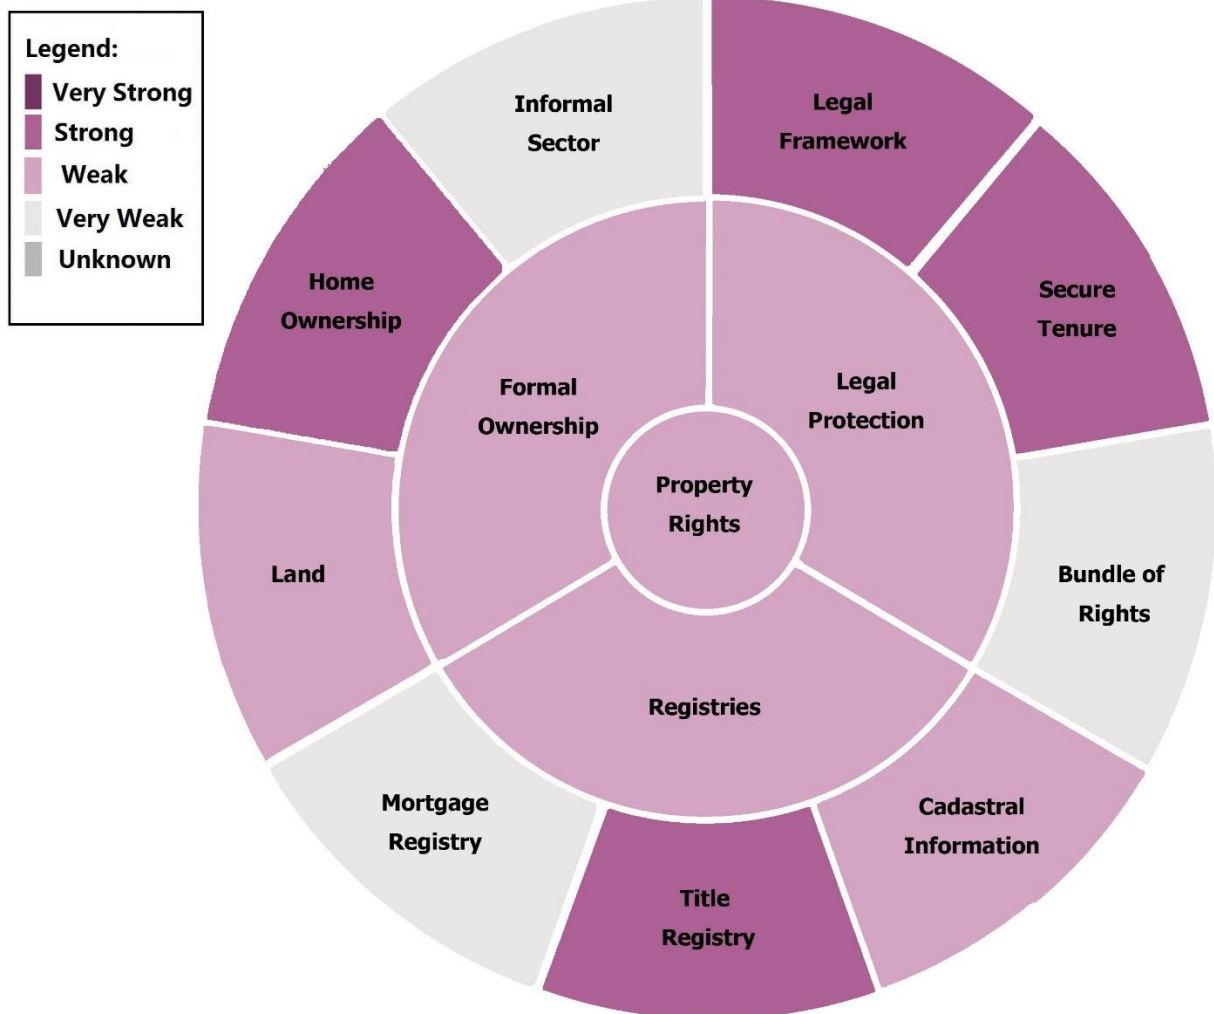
Legend:
Very Strong
Strong
Weak
Very Weak
Unknown

Informal Sector

Legal Framework

Secure Tenure

Home Ownership

Formal Ownership

Legal Protection

Property Rights

Land

Bundle of Rights

Registries

Mortgage Registry

Cadastral Information

Title Registry